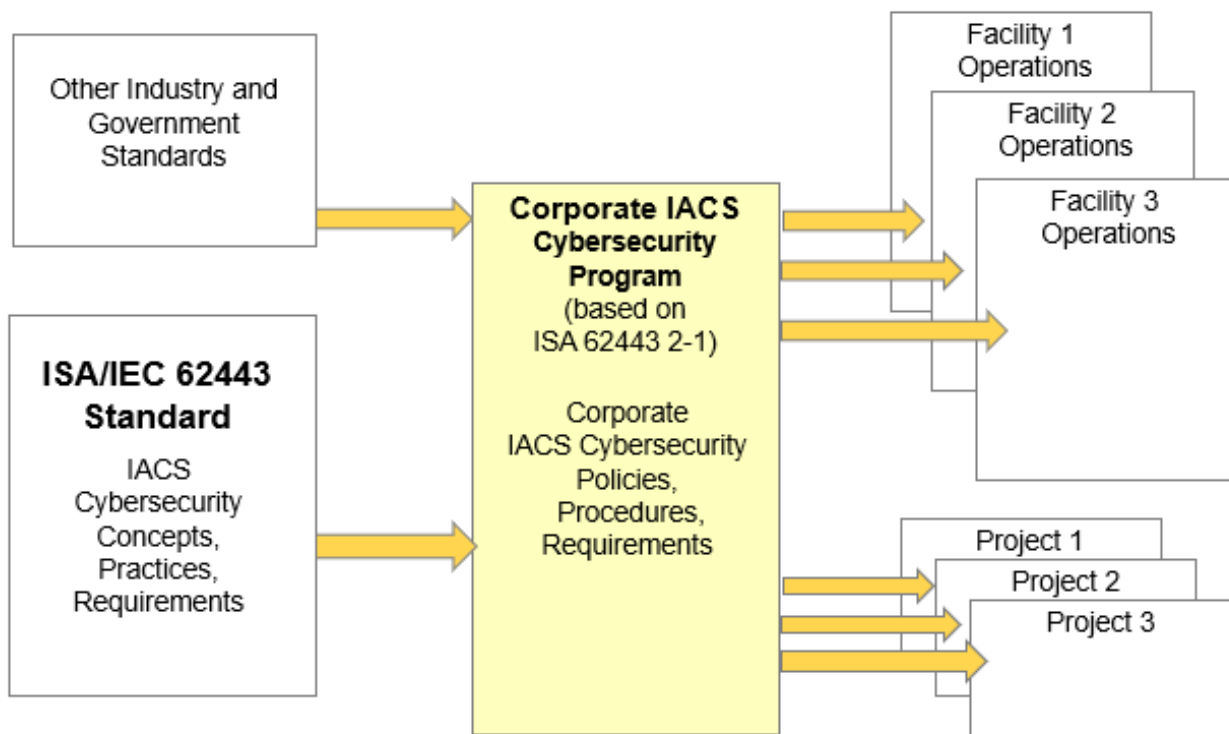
Other Industry and Government Standards

ISA/IEC 62443 Standard

IACS Cybersecurity Concepts, Practices, Requirements

Corporate IACS Cybersecurity Program
(based on ISA 62443 2-1)

Corporate IACS Cybersecurity Policies, Procedures, Requirements

Facility 1 Operations

Facility 2 Operations

Facility 3 Operations

Project 1

Project 2

Project 3